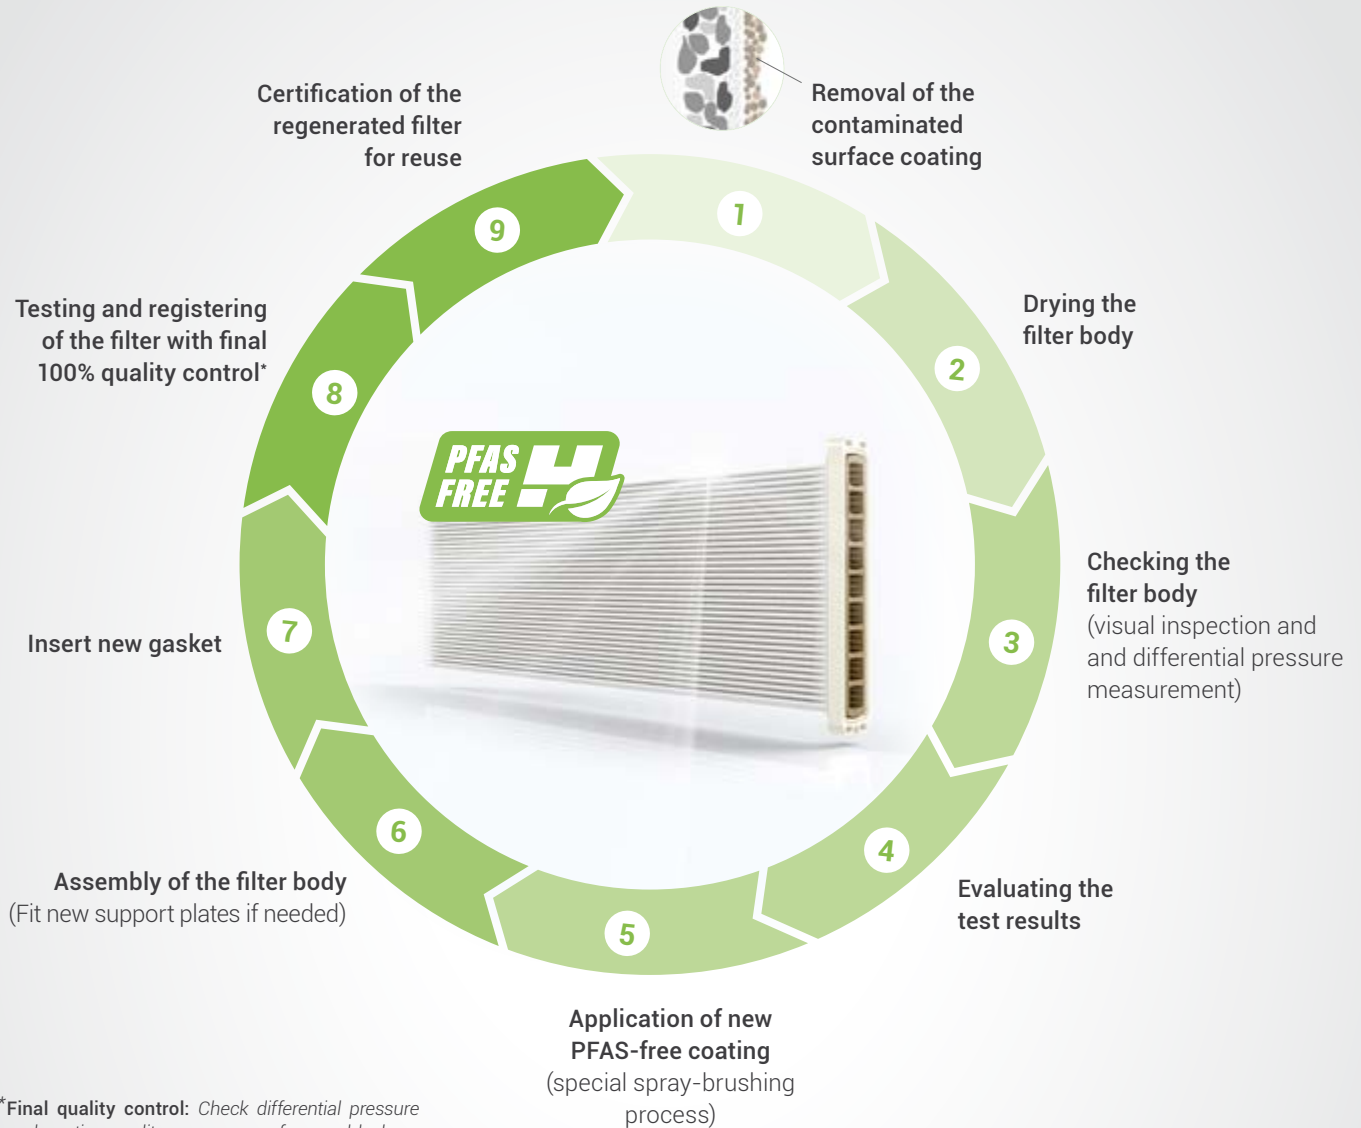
Removal of the contaminated surface coating

1

Drying the filter body

2

Checking the filter body
(visual inspection and and differential pressure measurement)

3

Evaluating the test results

4

Application of new PFAS-free coating
(special spray-brushing process)

5

Assembly of the filter body
(Fit new support plates if needed)

6

Insert new gasket

7

Testing and registering of the filter with final 100% quality control*

8

Certification of the regenerated filter for reuse

9

PFAS FREE

*Final quality control: Check differential pressure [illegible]